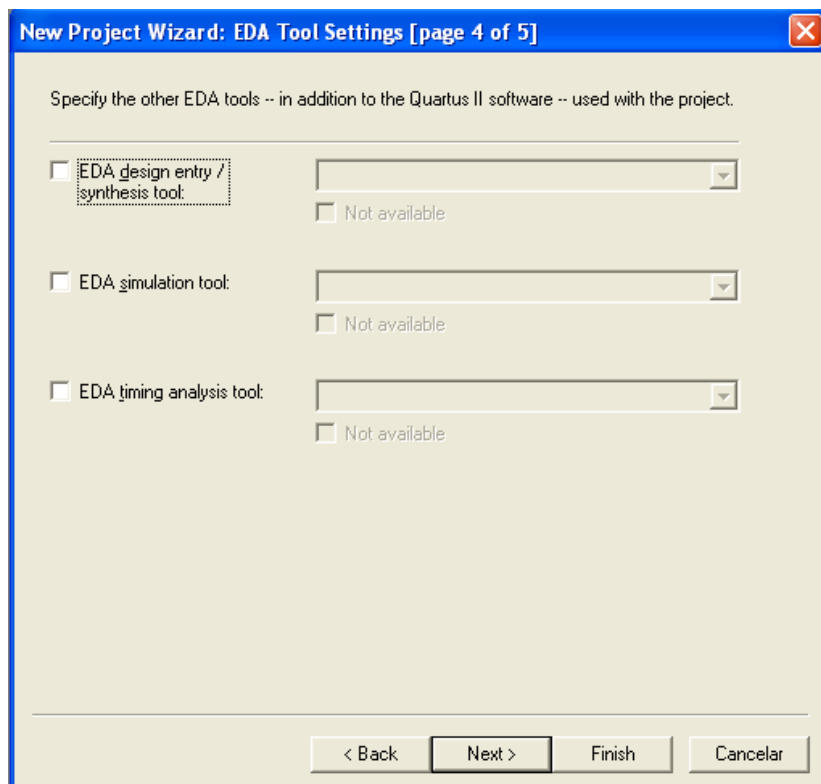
New Project Wizard: EDA Tool Settings [page 4 of 5]

Specify the other EDA tools -- in addition to the Quartus II software -- used with the project.

EDA design entry / synthesis tool:

Not available

EDA simulation tool:

Not available

EDA timing analysis tool:

Not available

< Back

Next >

Finish

Cancelar